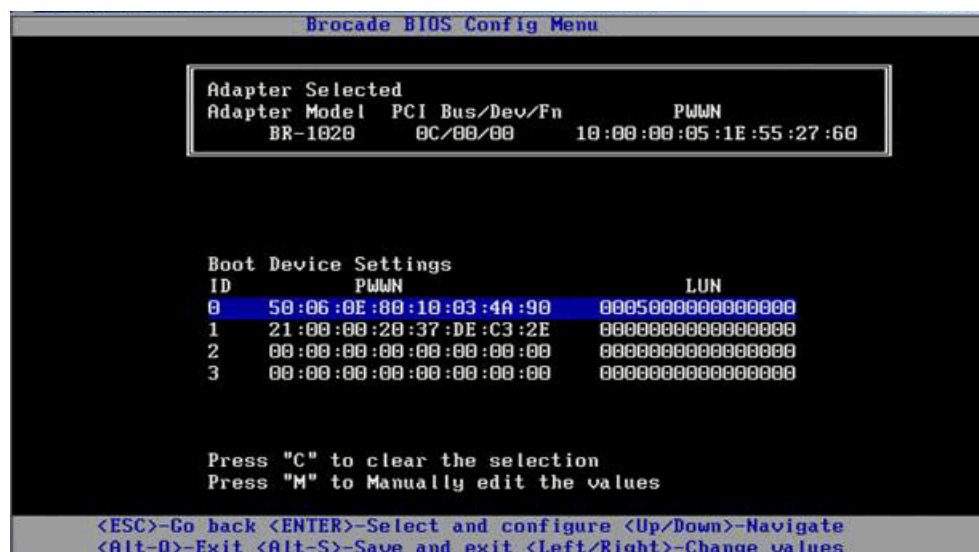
Brocade BIOS Config Menu

Adapter Selected

| Adapter Model | PCI Bus/Dev/Fn | PWWN |
|---|---|---|
| BR-1020 | 0C/00/00 | 10:00:00:05:1E:55:27:60 |

Boot Device Settings

| ID | PWWN | LUN |
|---|---|---|
| 0 | 50:06:0E:80:10:03:4A:90 | 0005000000000000 |
| 1 | 21:00:00:20:37:DE:C3:2E | 0000000000000000 |
| 2 | 00:00:00:00:00:00:00:00 | 0000000000000000 |
| 3 | 00:00:00:00:00:00:00:00 | 0000000000000000 |

Press "C" to clear the selection
Press "M" to Manually edit the values

<ESC>-Go back <ENTER>-Select and configure <Up/Down>-Navigate
<Alt-Q>-Exit <Alt-S>-Save and exit <Left/Right>-Change values